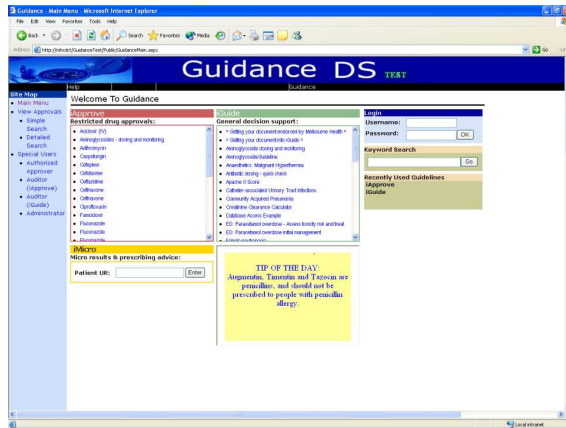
Guidance - Main Menu - Microsoft Internet Explorer

File Edit View Favorites Tools Help

Back Search Favorites Media

Address http://mhcdd/GuidanceTest/Public/GuidanceMain.aspx Go

Guidance DS TEST

Help Guidance

Site Map
• Main Menu
• View Approvals
• Simple Search
• Detailed Search
• Special Users
• Authorized Approver
• Auditor (iApprove)
• Auditor (iGuide)
• Administrator

Welcome To Guidance

iApprove
Restricted drug approvals:
• Aciclovir (IV)
• Aminoglycosides - dosing and monitoring
• Azithromycin
• Caspofungin
• Cefepime
• Cefotaxime
• Ceftazidime
• Ceftriaxone
• Cefuroxime
• Ciprofloxacin
• Famciclovir
• Fluconazole
• Flucloxacillin
• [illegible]

iGuide
General decision support:
• * Getting your document endorsed by Melbourne Health *
• * Getting your document into iGuide *
• Aminoglycoside dosing and monitoring
• Aminoglycoside Guideline
• Anaesthetics: Malignant Hyperthermia
• Antibiotic dosing - quick check
• Apache II Score
• Catheter-associated Urinary Tract Infections
• Community Acquired Pneumonia
• Creatinine Clearance Calculator
• Database Access Example
• ED: Paracetamol overdose - Assess toxicity risk and treat
• ED: Paracetamol overdose initial management
• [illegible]

Login
Username:
Password: OK

Keyword Search
Go

Recently Used Guidelines
iApprove
iGuide

iMicro
Micro results & prescribing advice:
Patient UR: Enter

TIP OF THE DAY:
Augmentin, Timentin and Tazocin are penicillins, and should not be prescribed to people with penicillin allergy.

Local intranet